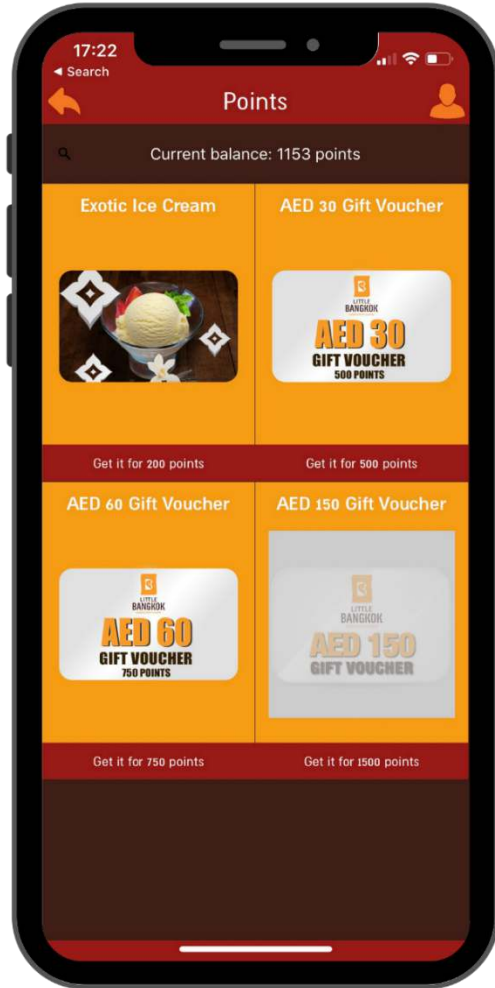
17:22
◂ Search

Points

Current balance: 1153 points

Exotic Ice Cream

Get it for 200 points

AED 30 Gift Voucher

LITTLE BANGKOK
AED 30
GIFT VOUCHER
500 POINTS

Get it for 500 points

AED 60 Gift Voucher

LITTLE BANGKOK
AED 60
GIFT VOUCHER
750 POINTS

Get it for 750 points

AED 150 Gift Voucher

LITTLE BANGKOK
AED 150
GIFT VOUCHER

Get it for 1500 points